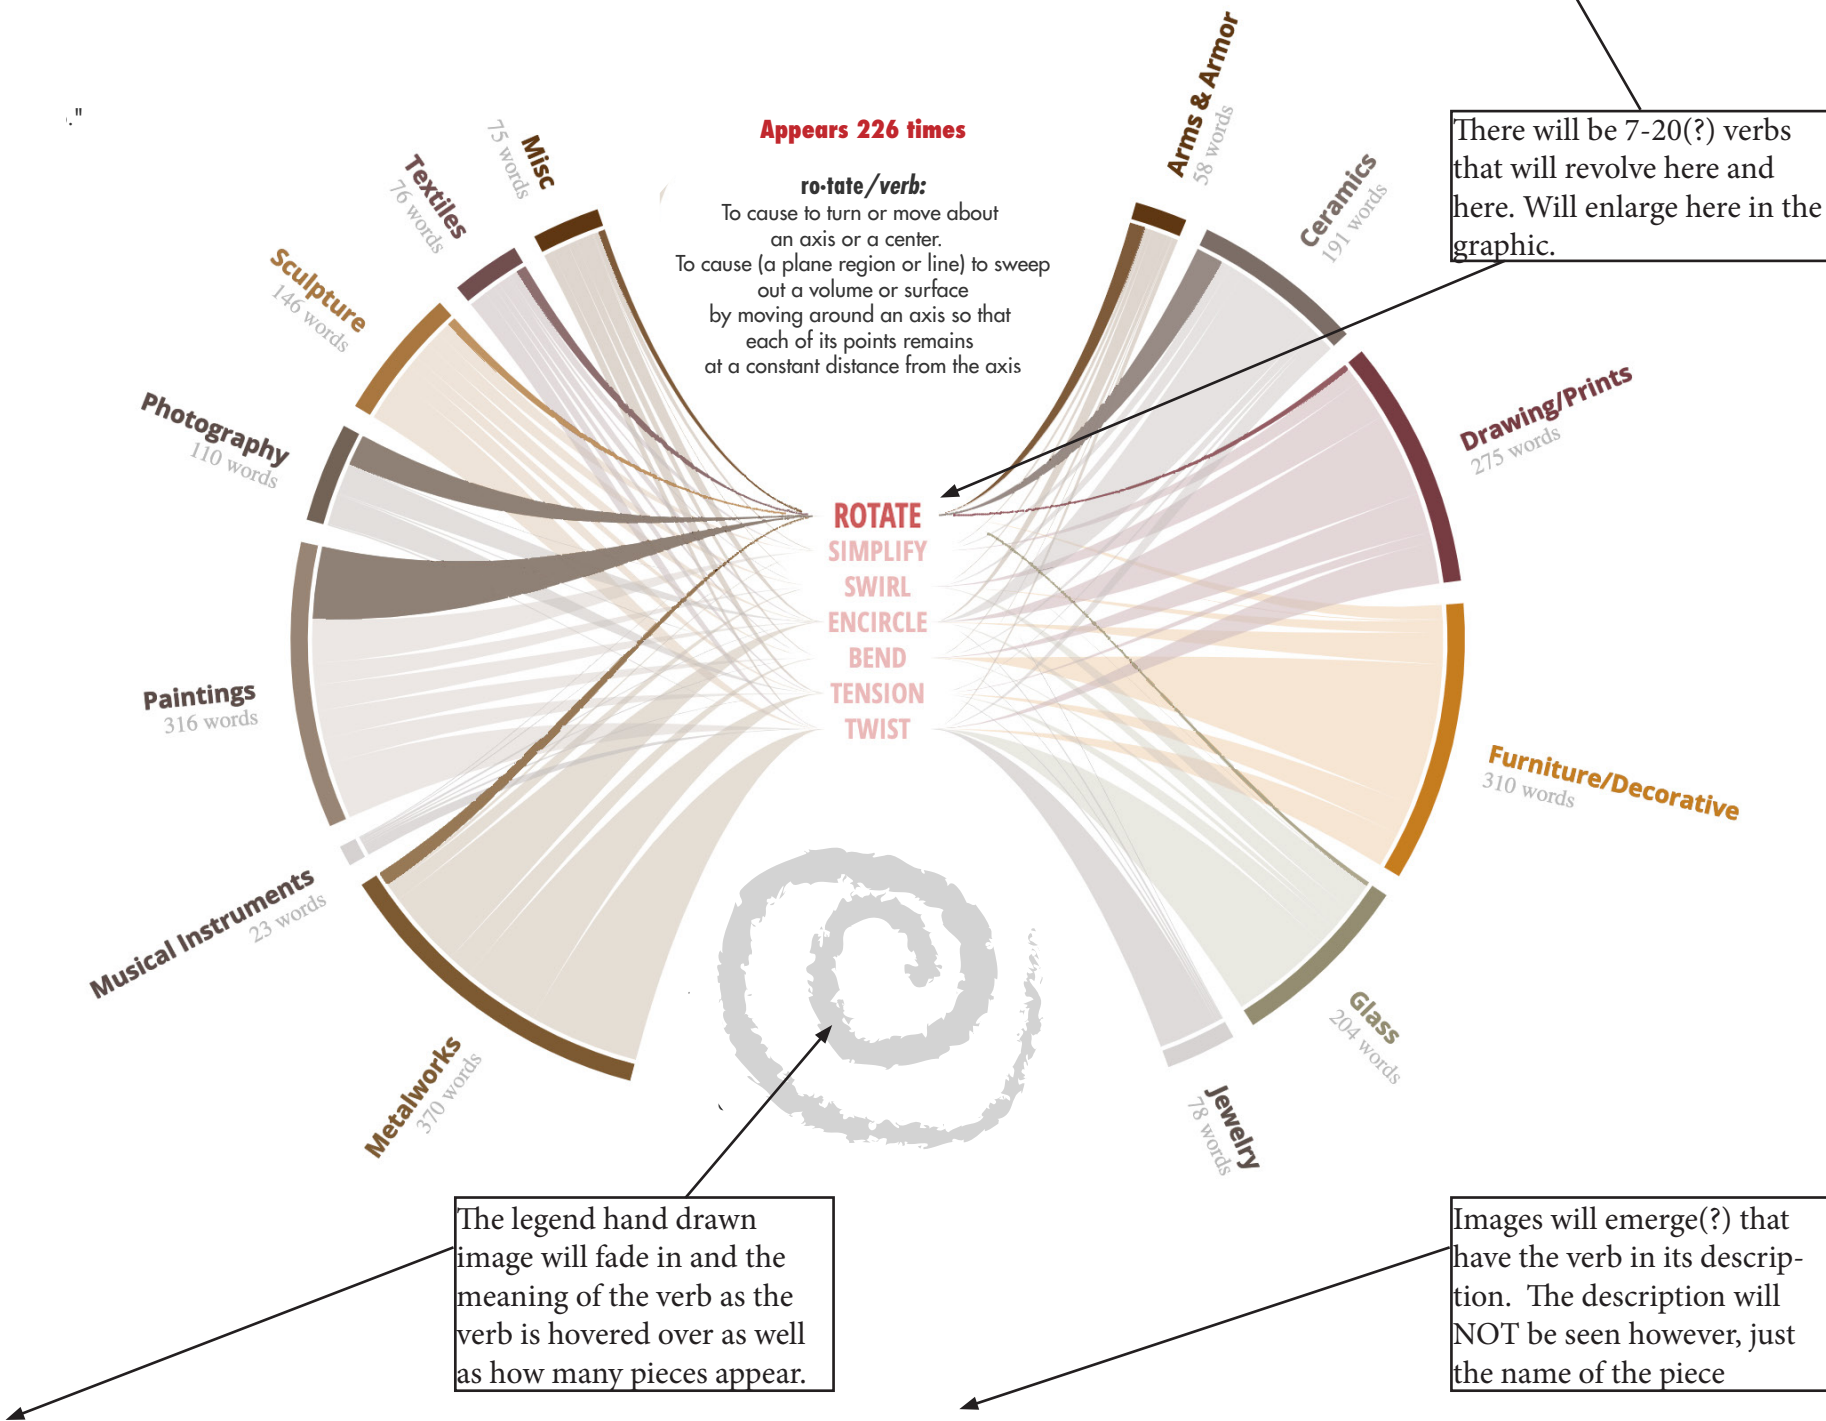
Appears 226 times

ro·tate/verb:
To cause to turn or move about an axis or a center.
To cause (a plane region or line) to sweep out a volume or surface by moving around an axis so that each of its points remains at a constant distance from the axis

There will be 7-20(?) verbs that will revolve here and here. Will enlarge here in the graphic.

Misc
75 words

Textiles
76 words

Sculpture
146 words

Photography
110 words

Paintings
316 words

Musical Instruments
23 words

Metalworks
370 words

Arms & Armor
58 words

Ceramics
191 words

Drawing/Prints
275 words

Furniture/Decorative
310 words

Glass
204 words

Jewelry
78 words

ROTATE
SIMPLIFY
SWIRL
ENCIRCLE
BEND
TENSION
TWIST

The legend hand drawn image will fade in and the meaning of the verb as the verb is hovered over as well as how many pieces appear.

Images will emerge(?) that have the verb in its description. The description will NOT be seen however, just the name of the piece